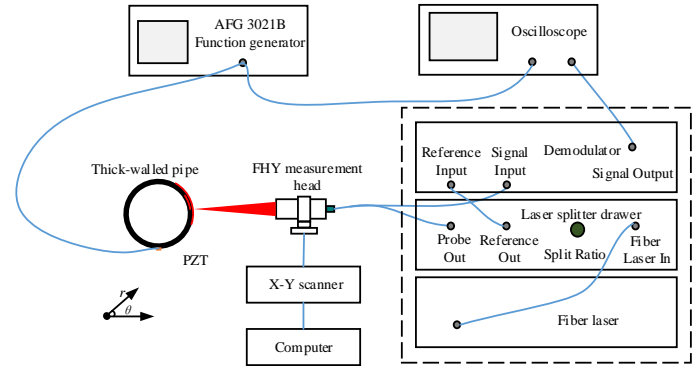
AFG 3021B
Function generator

Oscilloscope

Thick-walled pipe

FHY measurement head

Reference Input

Signal Input

Demodulator

Signal Output

Laser splitter drawer

Probe Out

Reference Out

Split Ratio

Fiber Laser In

PZT

X-Y scanner

Computer

Fiber laser

$r$

$\theta$